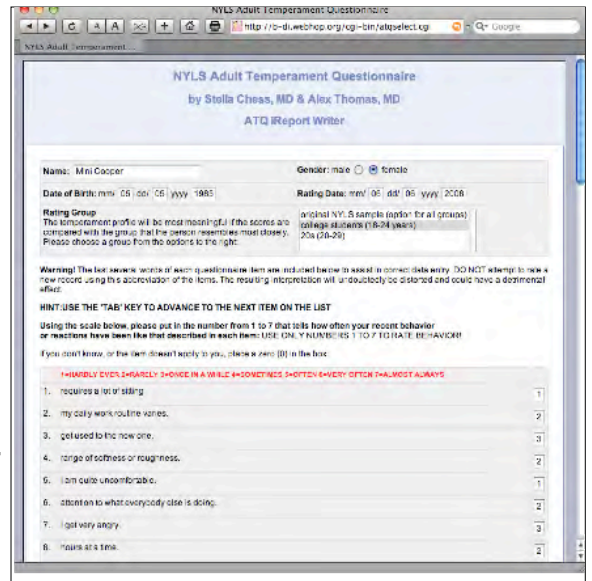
NYLS Adult Temperament Questionnaire

http://b-di.webhop.org/cgi-bin/atqselect.cgi

Q- Google

NYLS Adult Temperament...

NYLS Adult Temperament Questionnaire

by Stella Chess, MD & Alex Thomas, MD

ATQ iReport Writer

Name: Mini Cooper

Gender: male female

Date of Birth: mm/ 05 dd/ 05 yyyy 1985

Rating Date: mm/ 05 dd/ 05 yyyy 2008

Rating Group
The temperament profile will be most meaningful if the scores are compared with the group that the person resembles most closely. Please choose a group from the options to the right:

original NYLS sample (option for all groups)
college students (18-24 years)
20s (20-29)

Warning! The last several words of each questionnaire item are included below to assist in correct data entry. DO NOT attempt to rate a new record using this abbreviation of the items. The resulting interpretation will undoubtedly be distorted and could have a detrimental effect.

HINT:USE THE "TAB" KEY TO ADVANCE TO THE NEXT ITEM ON THE LIST

Using the scale below, please put in the number from 1 to 7 that tells how often your recent behavior or reactions have been like that described in each item: USE ONLY NUMBERS 1 TO 7 TO RATE BEHAVIOR!

If you don't know, or the item doesn't apply to you, place a zero (0) in the box.

1=HARDLY EVER 2=RARELY 3=ONCE IN A WHILE 4=SOMETIMES 5=OFTEN 6=VERY OFTEN 7=ALMOST ALWAYS

1. requires a lot of sitting. 1
2. my daily work routine varies. 2
3. get used to the new one. 3
4. range of softness or roughness. 2
5. I am quite uncomfortable. 1
6. attention to what everybody else is doing. 2
7. I get very angry. 3
8. hours at a time. 2